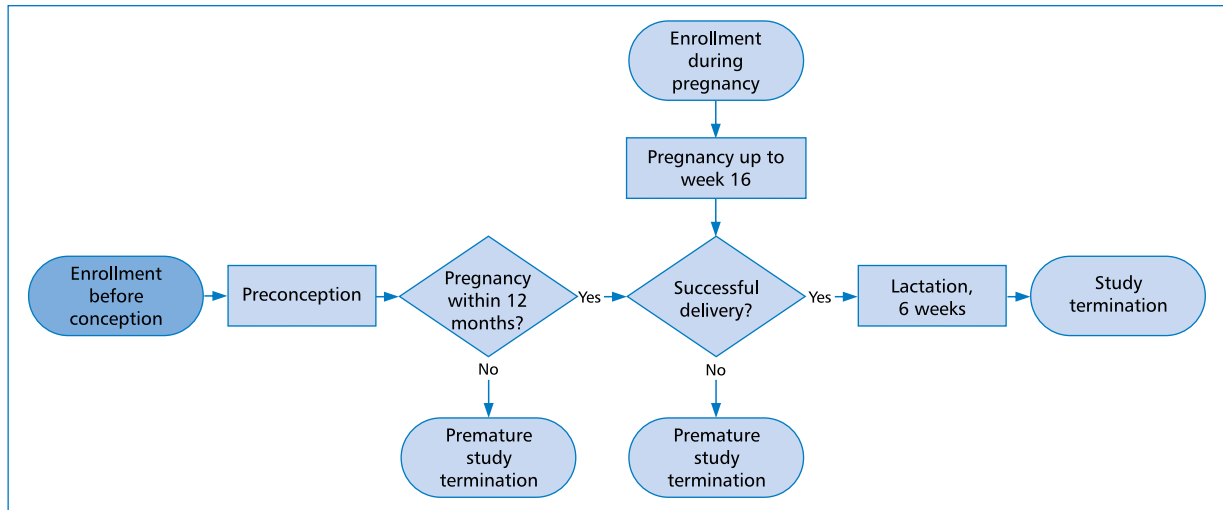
Enrollment during pregnancy

Pregnancy up to week 16

Enrollment before conception

Preconception

Pregnancy within 12 months?

Yes

Successful delivery?

Yes

Lactation, 6 weeks

Study termination

No

No

Premature study termination

Premature study termination